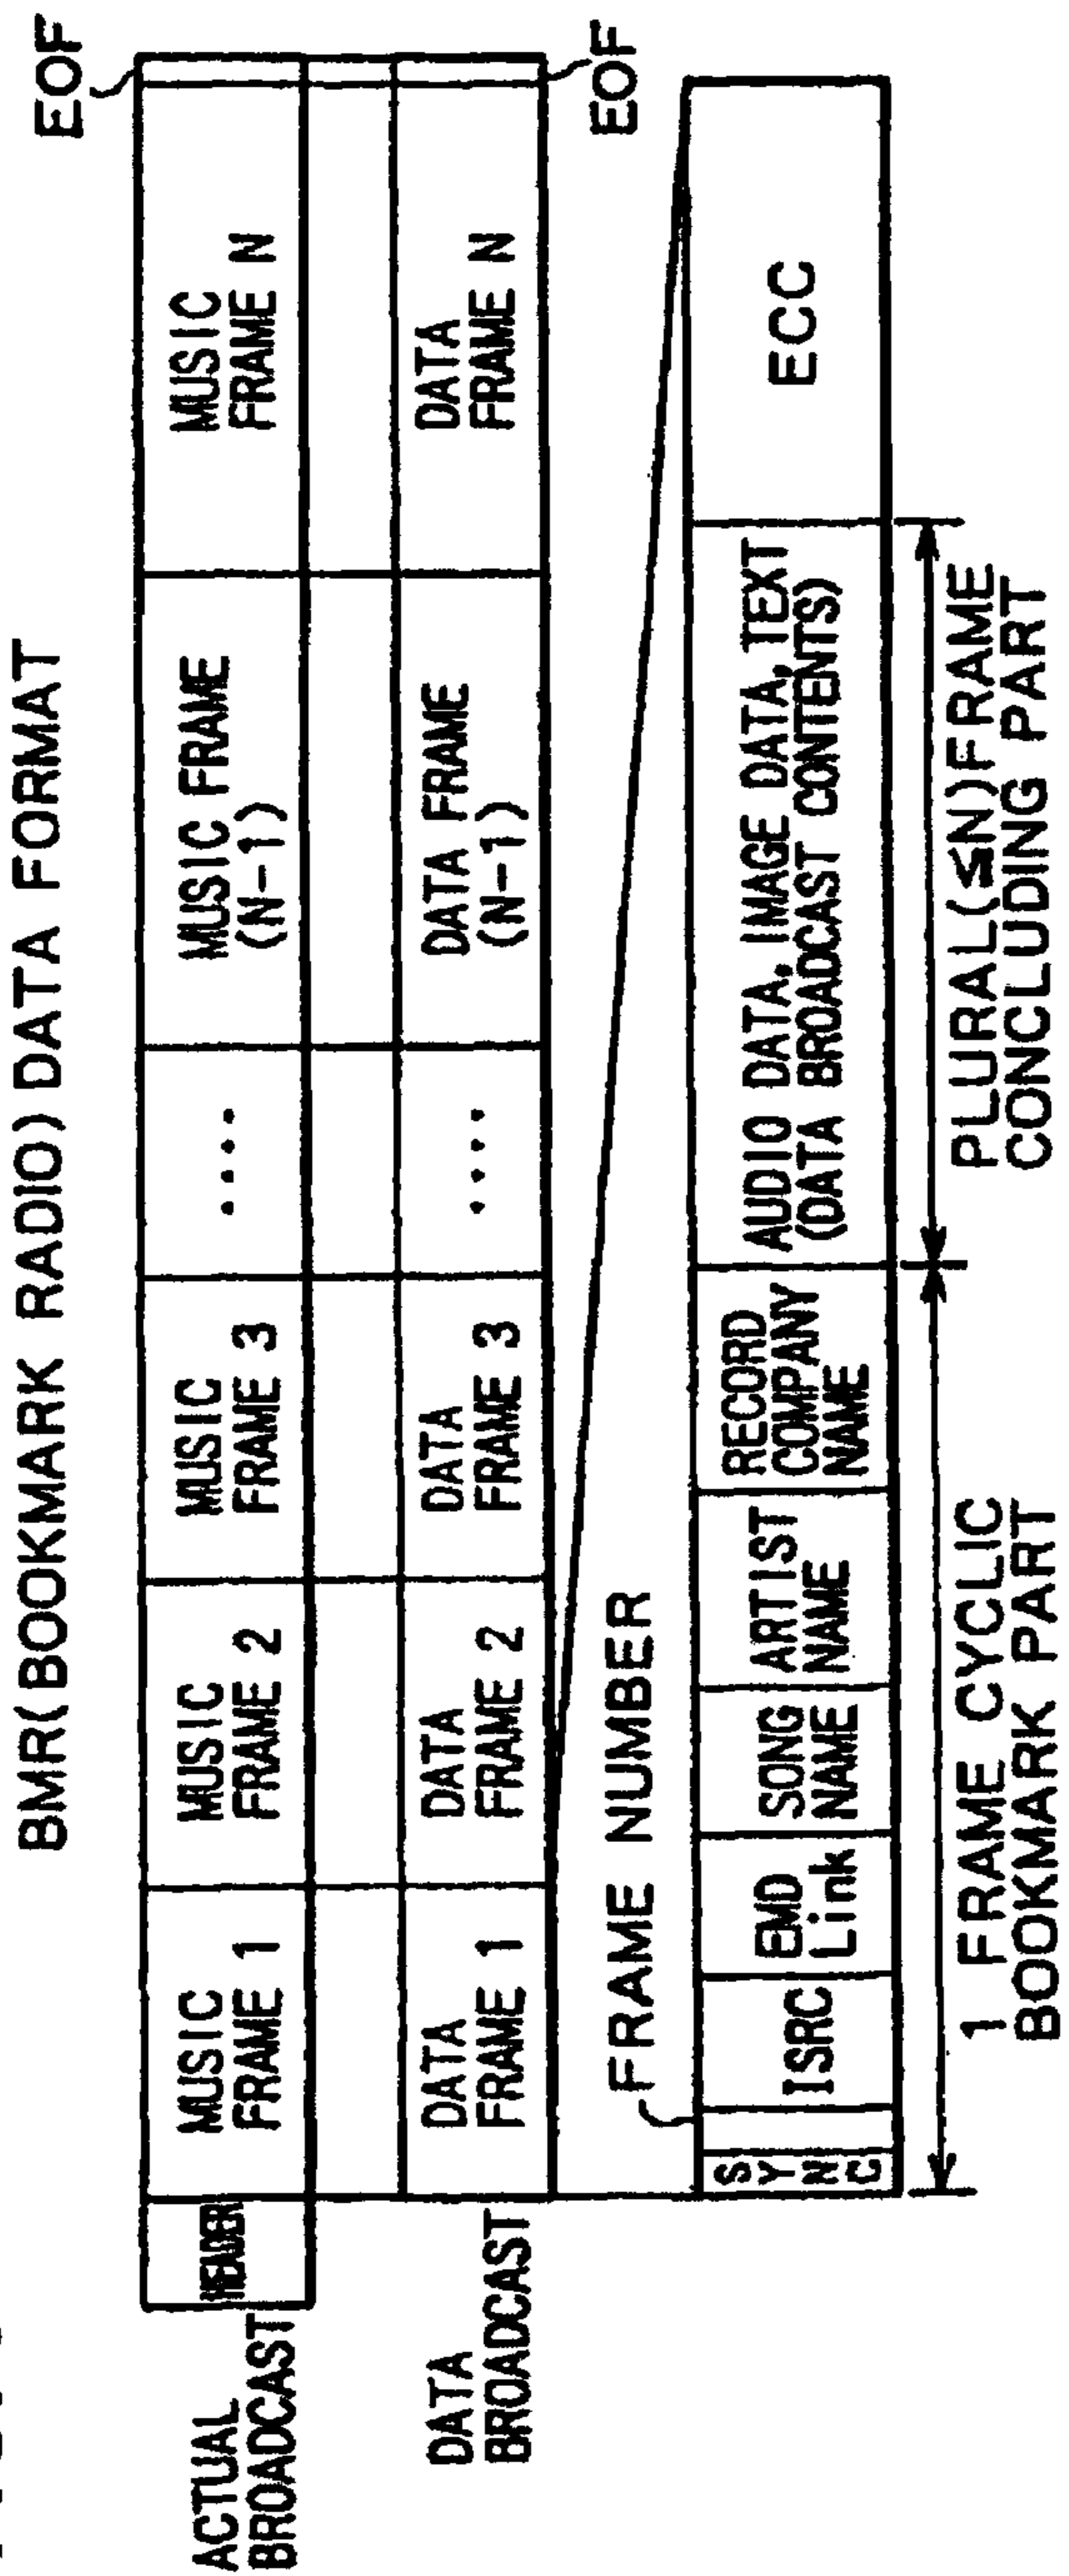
BMR(BOOKMARK RADIO) DATA FORMAT

ACTUAL BROADCAST

HEADER

MUSIC FRAME 1

MUSIC FRAME 2

MUSIC FRAME 3

....

MUSIC FRAME (N−1)

MUSIC FRAME N

EOF

DATA BROADCAST

DATA FRAME 1

DATA FRAME 2

DATA FRAME 3

....

DATA FRAME (N−1)

DATA FRAME N

EOF

FRAME NUMBER

SYNC

ISRC

EMD Link

SONG NAME

ARTIST NAME

RECORD COMPANY NAME

AUDIO DATA, IMAGE DATA, TEXT (DATA BROADCAST CONTENTS)

ECC

1 FRAME CYCLIC BOOKMARK PART

PLURAL(≦N)FRAME CONCLUDING PART